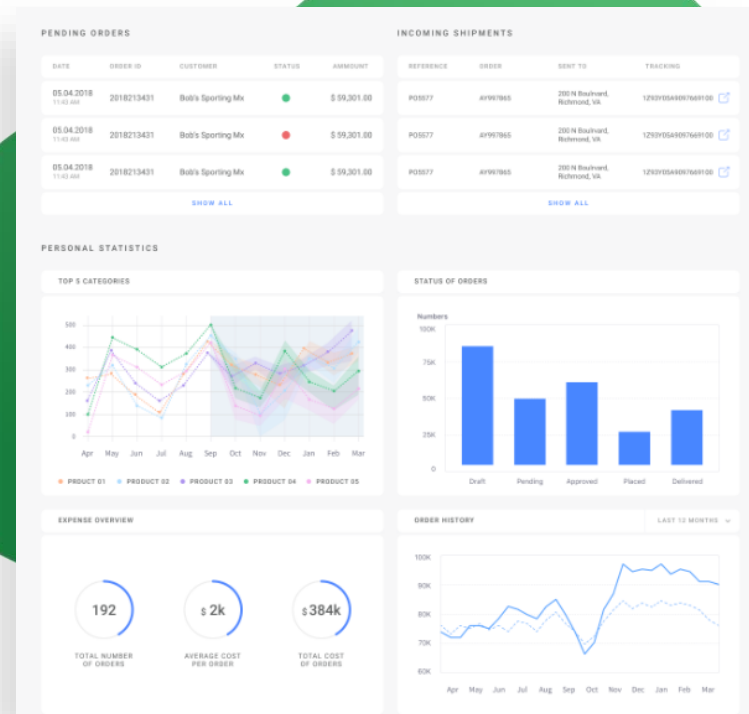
PENDING ORDERS

| DATE | ORDER ID | CUSTOMER | STATUS | AMMOUNT |
|---|---|---|---|---|
| 05.04.2018 11:43 AM | 2018213431 | Bob's Sporting Mx | | $ 59,301.00 |
| 05.04.2018 11:43 AM | 2018213431 | Bob's Sporting Mx | | $ 59,301.00 |
| 05.04.2018 11:43 AM | 2018213431 | Bob's Sporting Mx | | $ 59,301.00 |

SHOW ALL

INCOMING SHIPMENTS

| REFERENCE | ORDER | SENT TO | TRACKING |
|---|---|---|---|
| PO5577 | AY997865 | 200 N Boulnard, Richmond, VA | 1Z93Y05A9097669100 |
| PO5577 | AY997865 | 200 N Boulnard, Richmond, VA | 1Z93Y05A9097669100 |
| PO5577 | AY997865 | 200 N Boulnard, Richmond, VA | 1Z93Y05A9097669100 |

SHOW ALL

PERSONAL STATISTICS

TOP 5 CATEGORIES

500
400
300
200
100
0
Apr May Jun Jul Aug Sep Oct Nov Dec Jan Feb Mar

PRODUCT 01 PRODUCT 02 PRODUCT 03 PRODUCT 04 PRODUCT 05

STATUS OF ORDERS

Numbers
100K
75K
50K
25K
0
Draft Pending Approved Placed Delivered

EXPENSE OVERVIEW

192
TOTAL NUMBER OF ORDERS

$ 2k
AVERAGE COST PER ORDER

$ 384k
TOTAL COST OF ORDERS

ORDER HISTORY

LAST 12 MONTHS

100K
90K
80K
70K
60K
Apr May Jun Jul Aug Sep Oct Nov Dec Jan Feb Mar